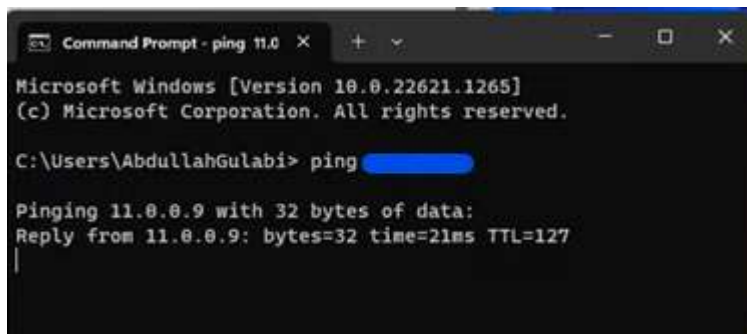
Command Prompt - ping 11.0

Microsoft Windows [Version 10.0.22621.1265]
(c) Microsoft Corporation. All rights reserved.

C:\Users\AbdullahGulabi> ping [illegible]

Pinging 11.0.0.9 with 32 bytes of data:
Reply from 11.0.0.9: bytes=32 time=21ms TTL=127